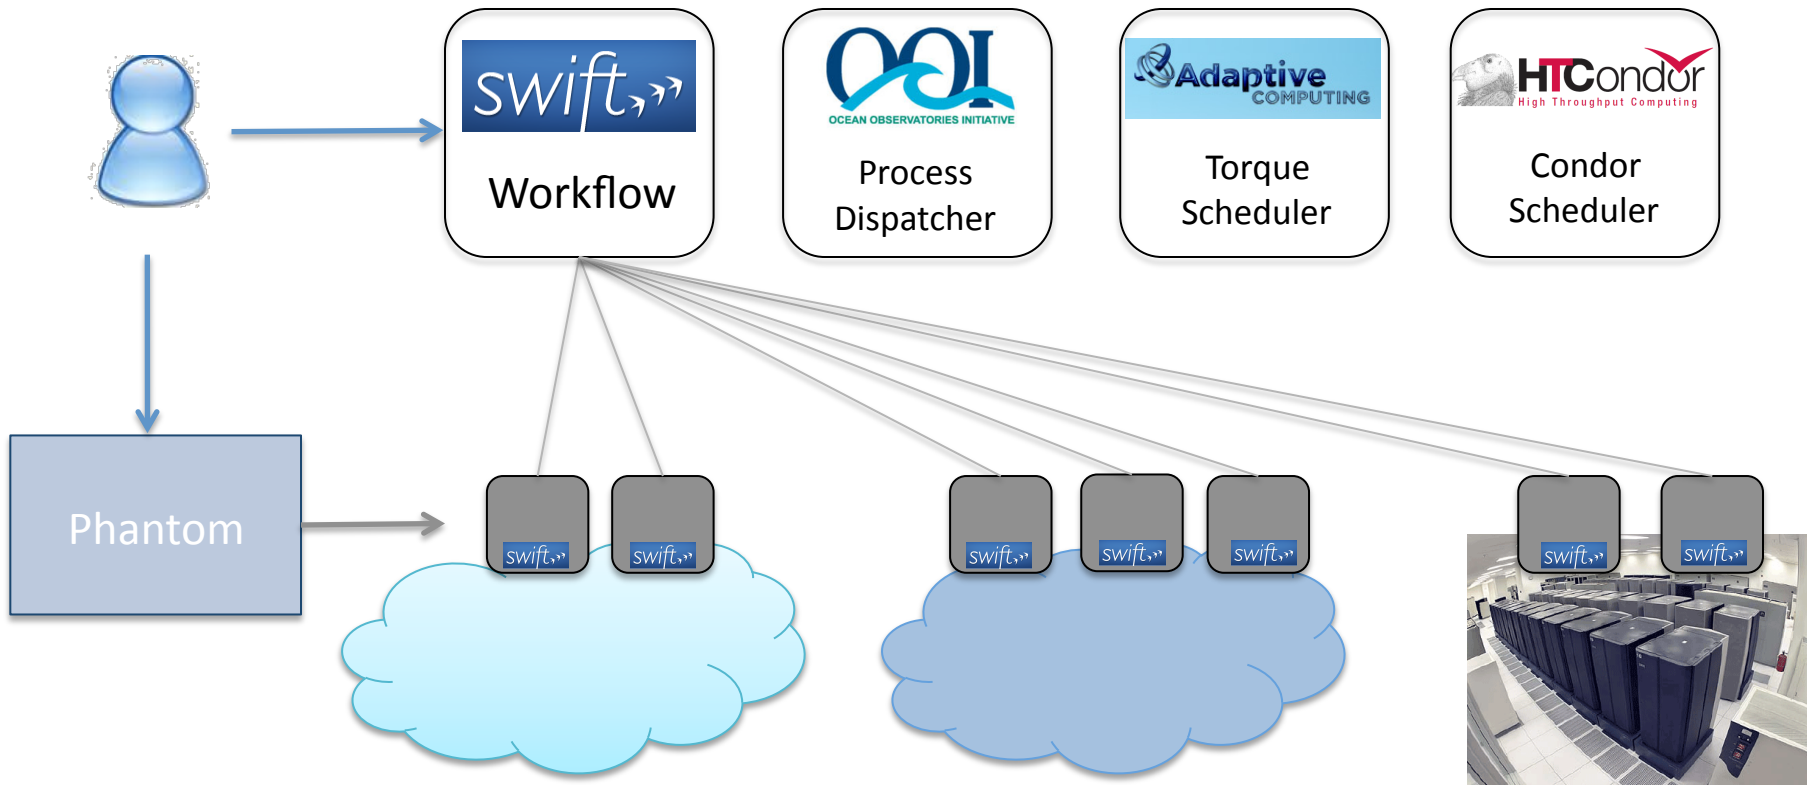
swift

Workflow

OOI
OCEAN OBSERVATORIES INITIATIVE

Process Dispatcher

Adaptive COMPUTING

Torque Scheduler

HTCondor
High Throughput Computing

Condor Scheduler

Phantom

swift

swift

swift

swift

swift

swift

swift